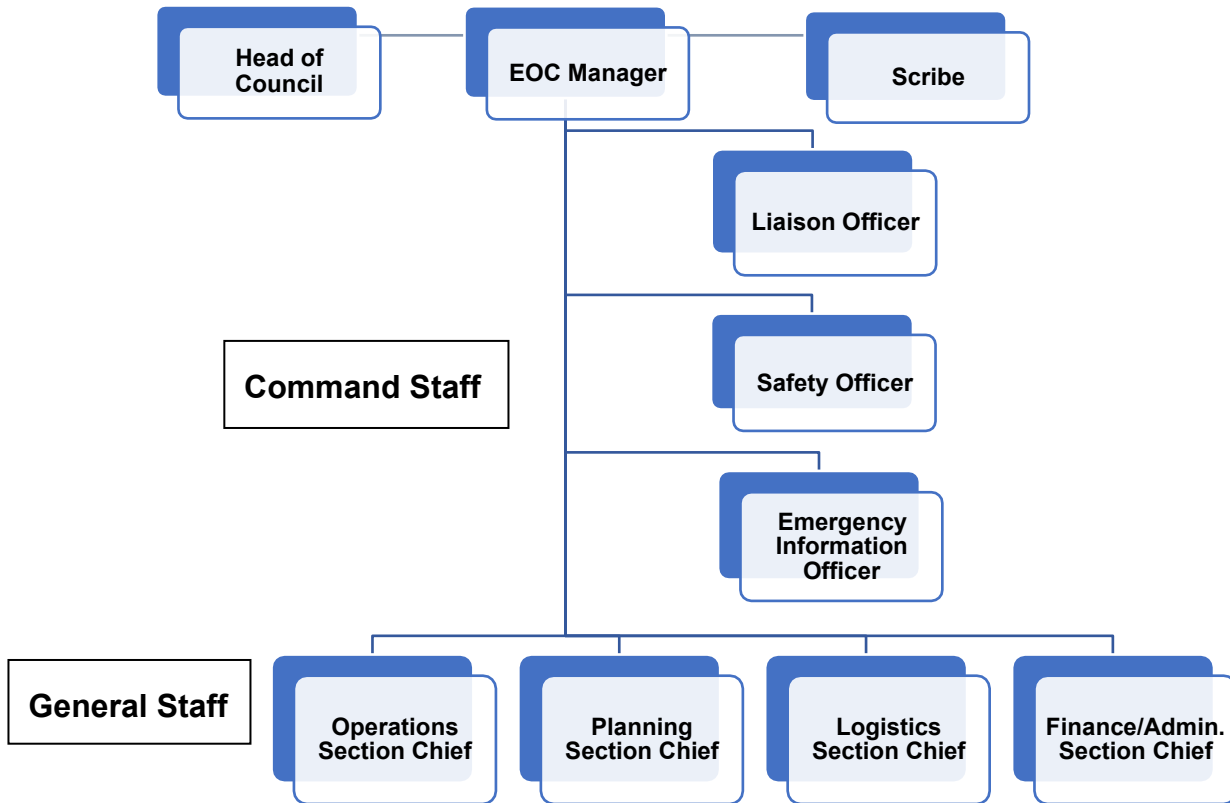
Head of Council

EOC Manager

Scribe

Liaison Officer

Command Staff

Safety Officer

Emergency Information Officer

General Staff

Operations Section Chief

Planning Section Chief

Logistics Section Chief

Finance/Admin. Section Chief